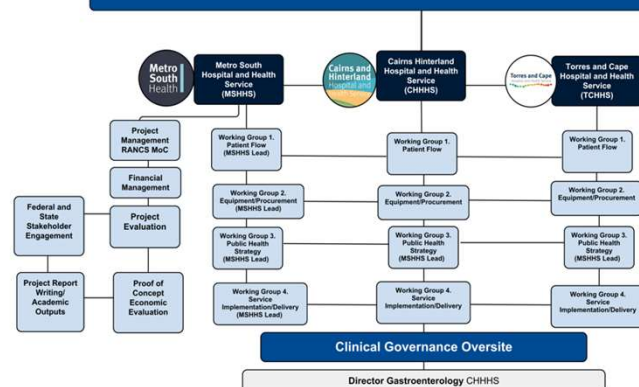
Metro South Health

Metro South Hospital and Health Service (MSHHS)

Cairns and Hinterland Hospital and Health Service

Cairns Hinterland Hospital and Health Service (CHHHS)

Torres and Cape

Torres and Cape Hospital and Health Service (TCHHS)

Project Management RANCS MoC

Financial Management

Federal and State Stakeholder Engagement

Project Evaluation

Project Report Writing/ Academic Outputs

Proof of Concept Economic Evaluation

Working Group 1. Patient Flow (MSHHS Lead)

Working Group 2. Equipment/Procurement (MSHHS Lead)

Working Group 3. Public Health Strategy (MSHHS Lead)

Working Group 4. Service Implementation/Delivery (MSHHS Lead)

Working Group 1. Patient Flow

Working Group 2. Equipment/Procurement

Working Group 3. Public Health Strategy (MSHHS Lead)

Working Group 4. Service Implementation/Delivery (MSHHS Lead)

Working Group 1. Patient Flow

Working Group 2. Equipment/Procurement

Working Group 3. Public Health Strategy (MSHHS Lead)

Working Group 4. Service Implementation/Delivery

Clinical Governance Oversite

Director Gastroenterology CHHHS